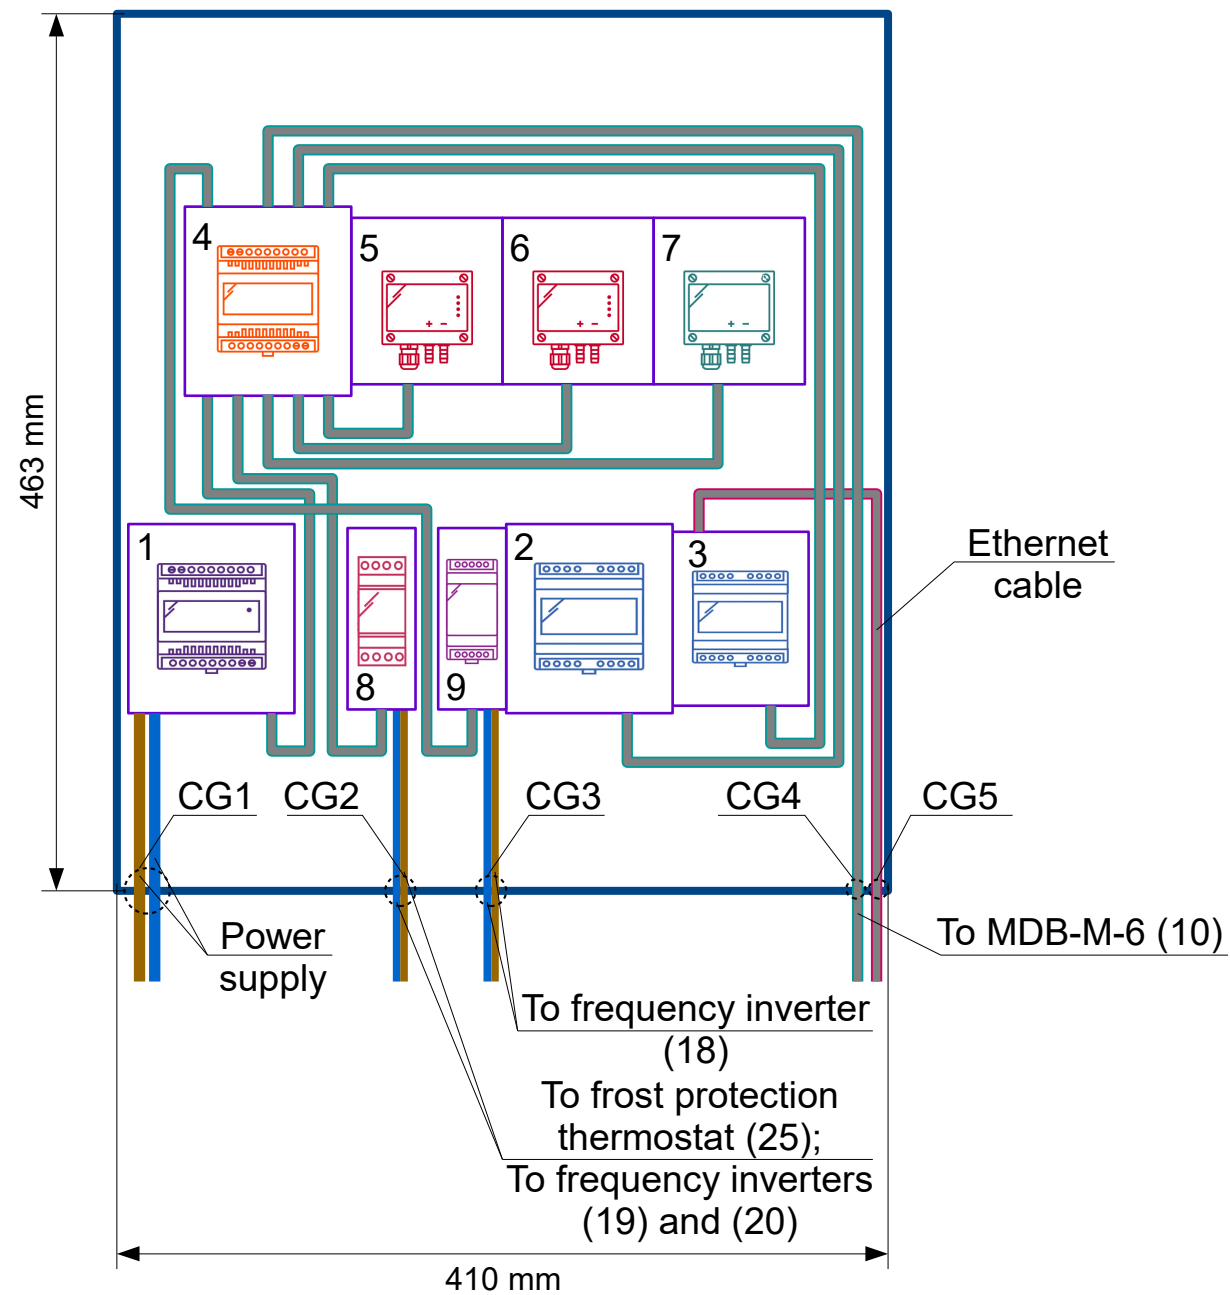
463 mm

4

5

6

7

1

8

9

2

3

Ethernet cable

CG1

CG2

CG3

CG4

CG5

Power supply

To MDB-M-6 (10)

To frequency inverter (18)

To frost protection thermostat (25);

To frequency inverters (19) and (20)

410 mm